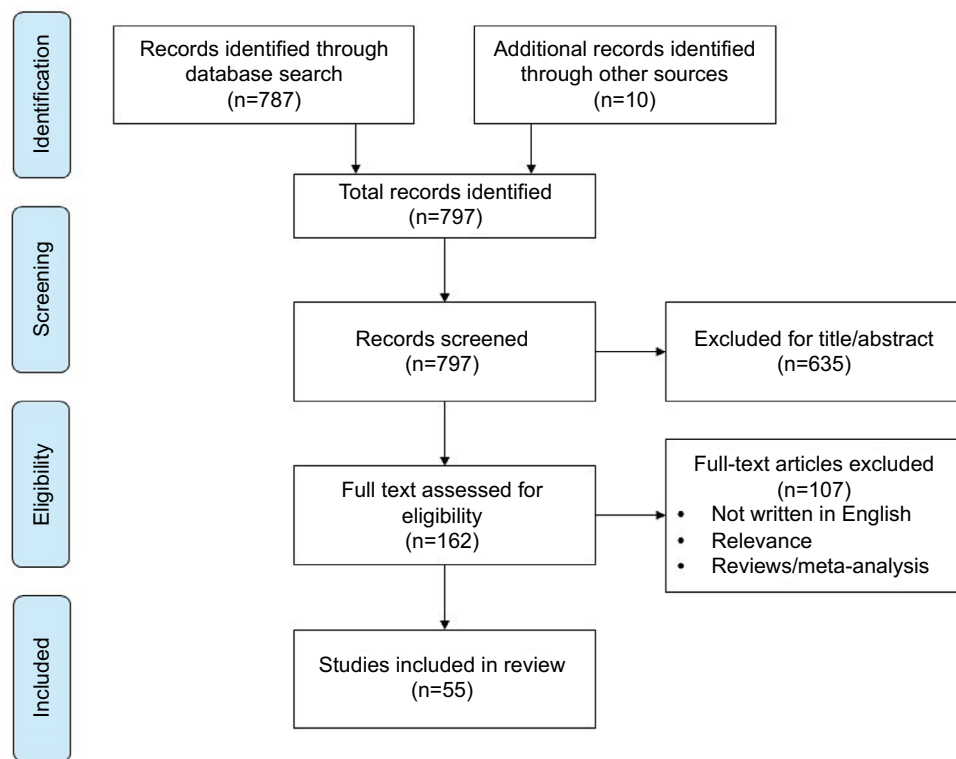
Identification

Records identified through database search (n=787)

Additional records identified through other sources (n=10)

Total records identified (n=797)

Screening

Records screened (n=797)

Excluded for title/abstract (n=635)

Eligibility

Full text assessed for eligibility (n=162)

Full-text articles excluded (n=107)
• Not written in English
• Relevance
• Reviews/meta-analysis

Included

Studies included in review (n=55)